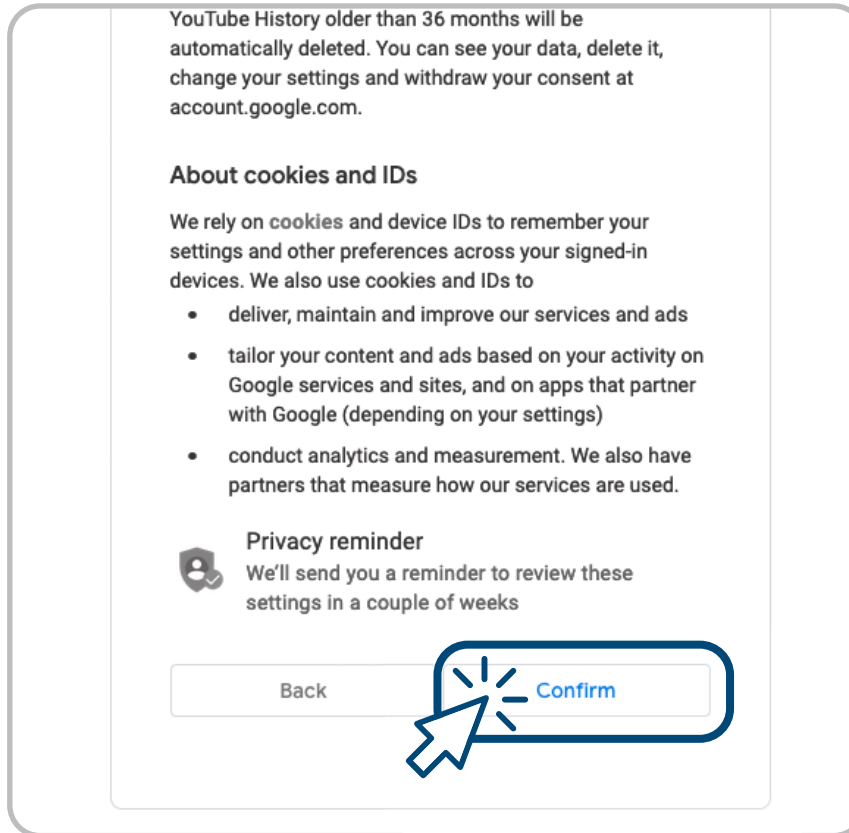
YouTube History older than 36 months will be automatically deleted. You can see your data, delete it, change your settings and withdraw your consent at account.google.com.

About cookies and IDs

We rely on cookies and device IDs to remember your settings and other preferences across your signed-in devices. We also use cookies and IDs to

- deliver, maintain and improve our services and ads
- tailor your content and ads based on your activity on Google services and sites, and on apps that partner with Google (depending on your settings)
- conduct analytics and measurement. We also have partners that measure how our services are used.

Privacy reminder
We'll send you a reminder to review these settings in a couple of weeks

Back

Confirm